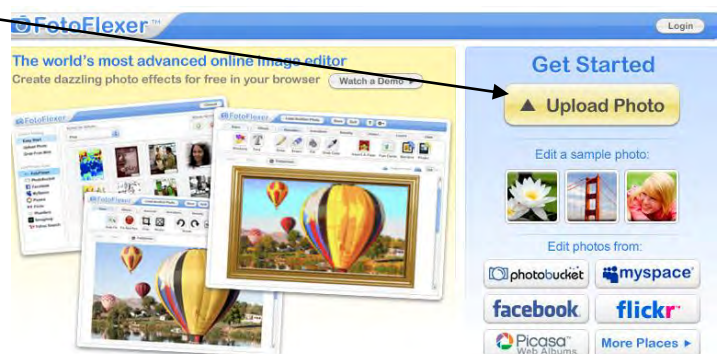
FotoFlexer™

Login

The world's most advanced online image editor

Create dazzling photo effects for free in your browser

Watch a Demo ▸

Get Started

▲ Upload Photo

Edit a sample photo:

Edit photos from:

photobucket

myspace

facebook

flickr

Picasa™ Web Albums

More Places ▸